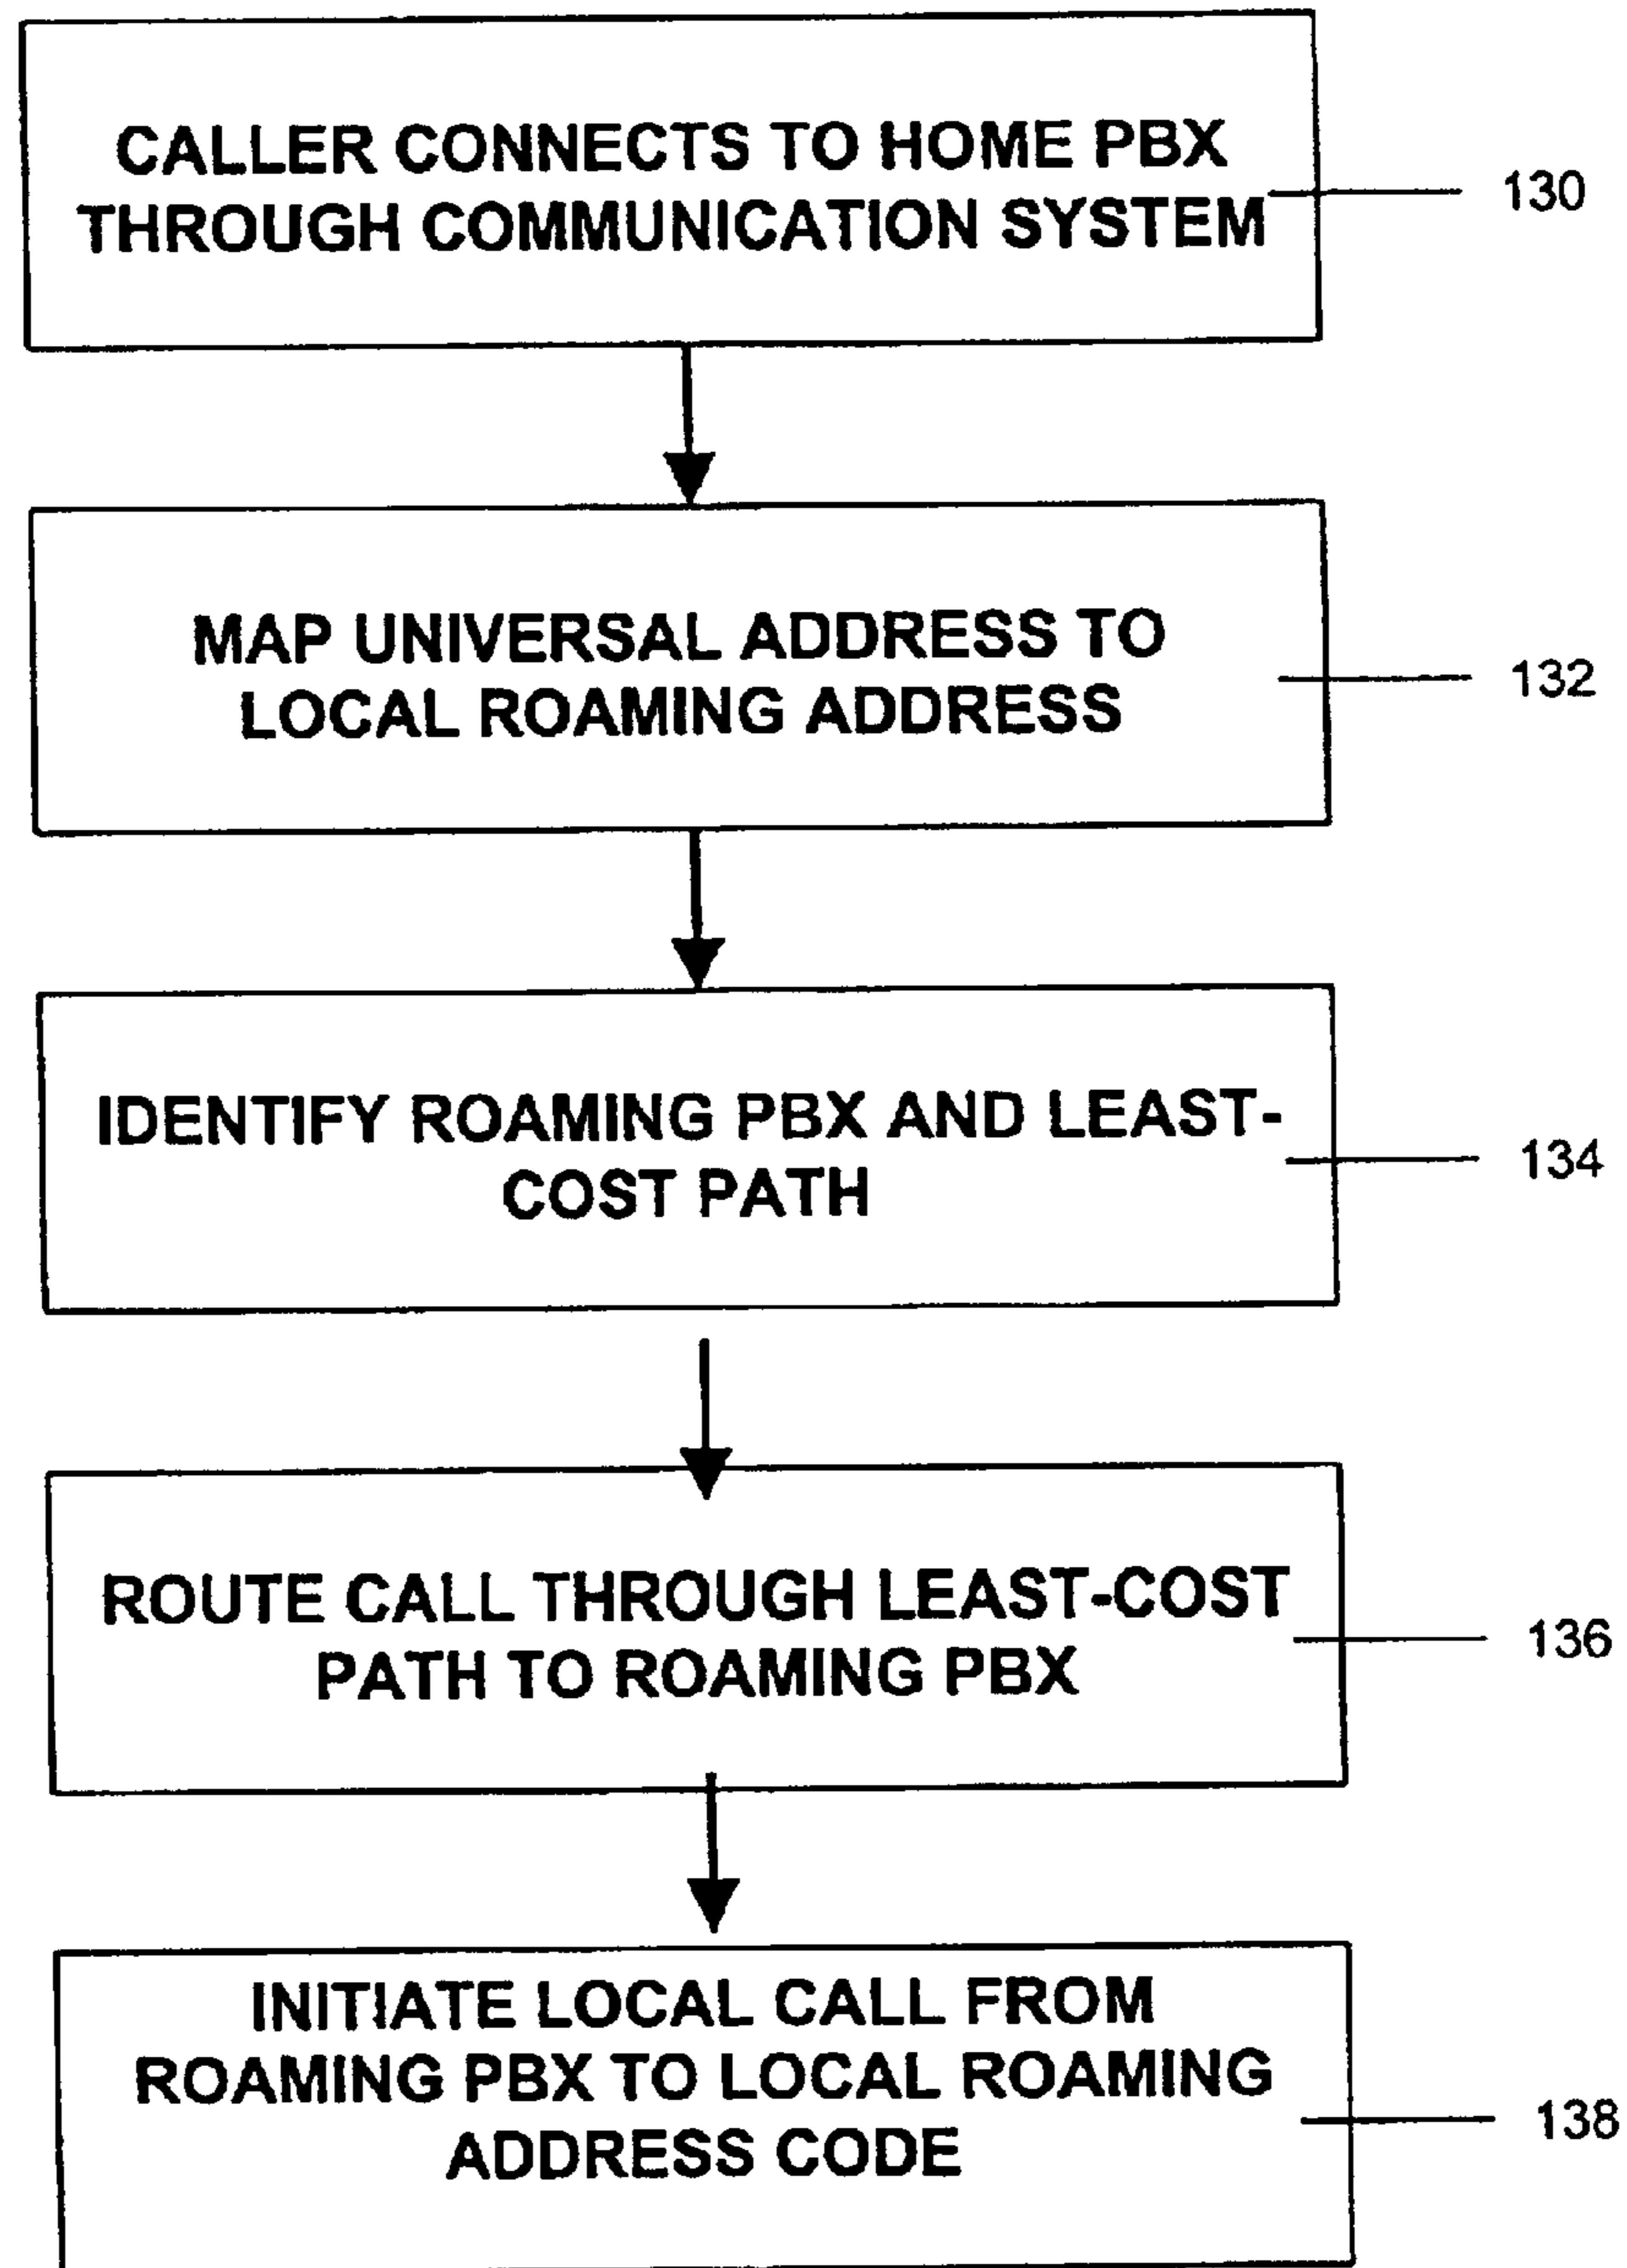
CALLER CONNECTS TO HOME PBX THROUGH COMMUNICATION SYSTEM

130

MAP UNIVERSAL ADDRESS TO LOCAL ROAMING ADDRESS

132

IDENTIFY ROAMING PBX AND LEAST-COST PATH

134

ROUTE CALL THROUGH LEAST-COST PATH TO ROAMING PBX

136

INITIATE LOCAL CALL FROM ROAMING PBX TO LOCAL ROAMING ADDRESS CODE

138